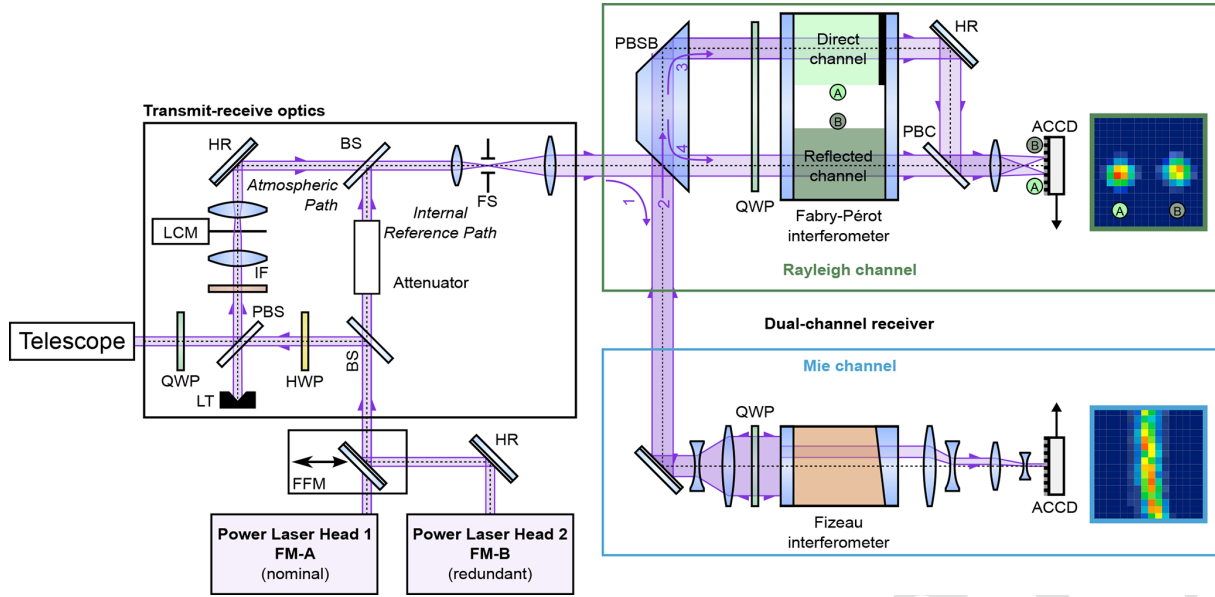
Transmit-receive optics

HR
BS
Atmospheric Path
Internal Reference Path
FS
LCM
IF
Attenuator
Telescope
QWP
PBS
HWP
BS
LT
FFM
HR

Power Laser Head 1
FM-A
(nominal)

Power Laser Head 2
FM-B
(redundant)

PBSB
3
4
1
2
QWP
Direct channel
A
B
Reflected channel
Fabry-Pérot interferometer
HR
PBC
B
A
ACCD
A
B
Rayleigh channel

Dual-channel receiver

Mie channel
QWP
Fizeau interferometer
ACCD